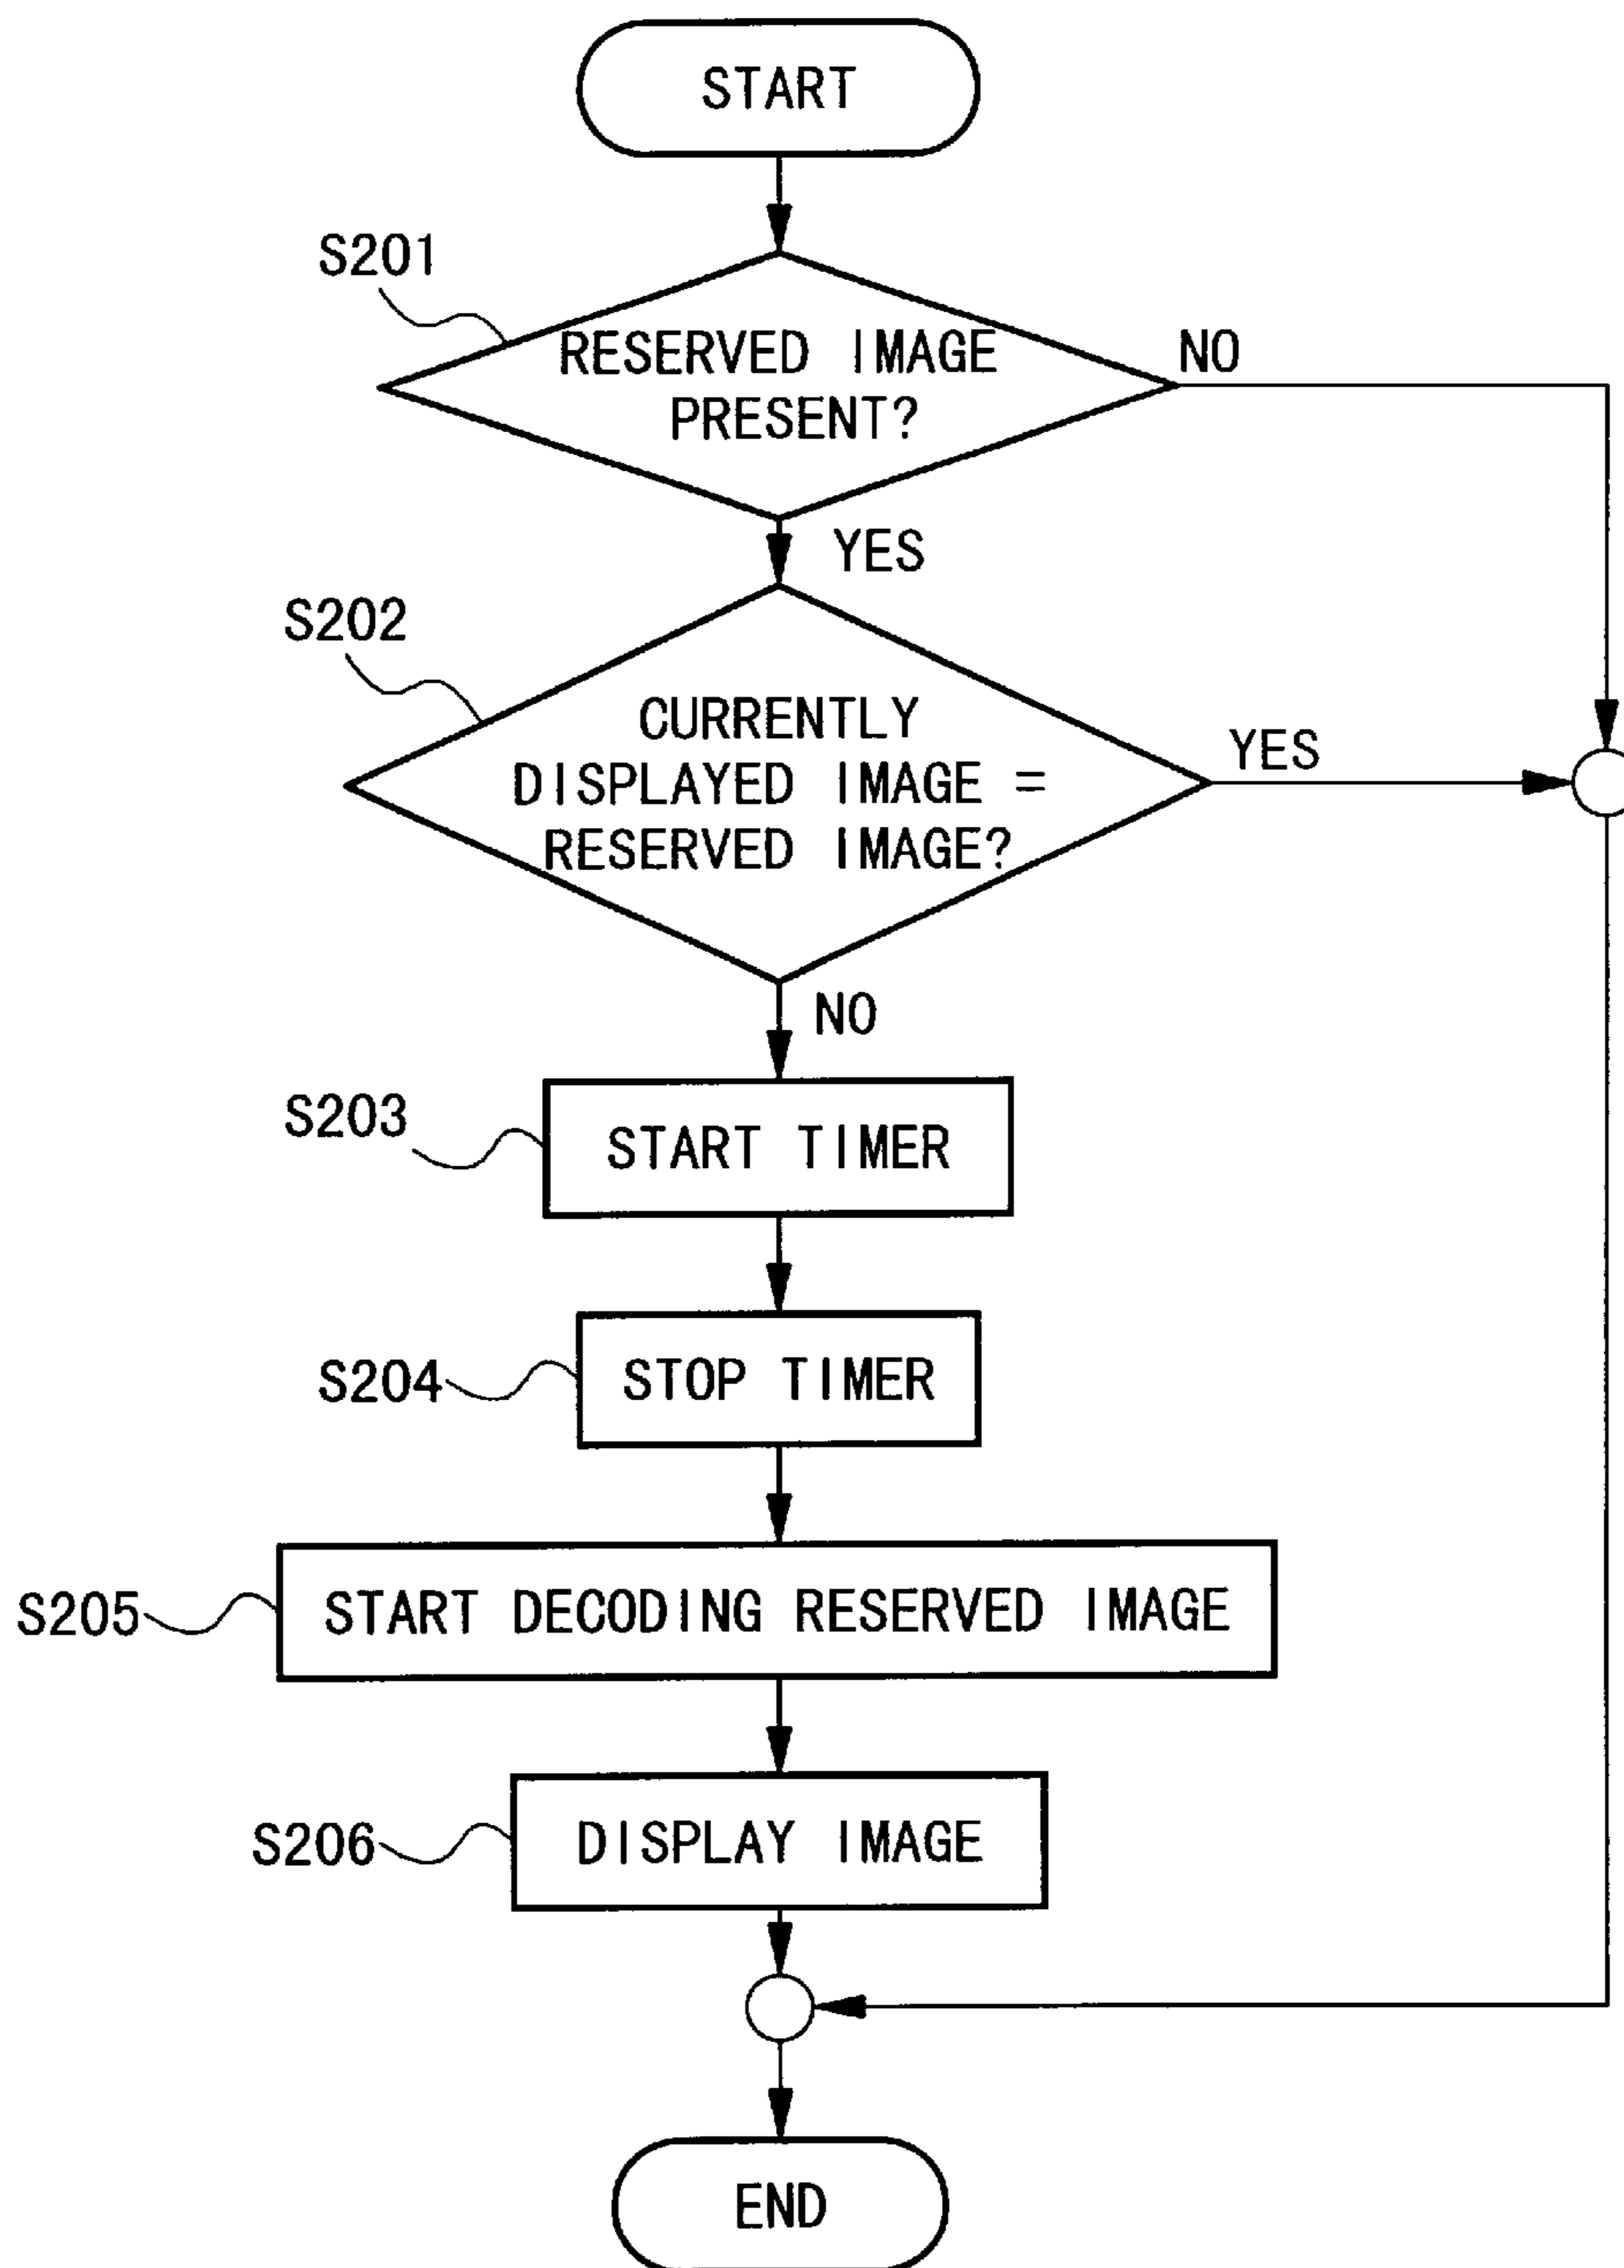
START

S201

RESERVED IMAGE PRESENT?

NO

YES

S202

CURRENTLY DISPLAYED IMAGE = RESERVED IMAGE?

YES

NO

S203

START TIMER

S204

STOP TIMER

S205

START DECODING RESERVED IMAGE

S206

DISPLAY IMAGE

END